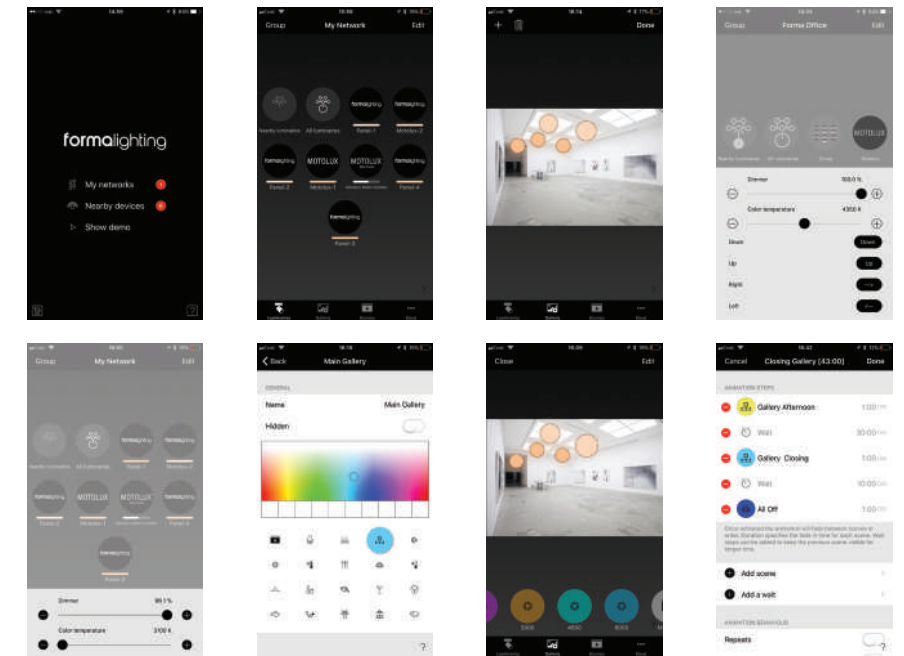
formalighting

My networks

Nearby devices

Show demo

Group My Network Edit

Nearby luminaires All luminaires formalighting Panel 1 formalighting Motolux 2

formalighting Panel 2 MOTOLUX Motolux 1 MOTOLUX formalighting Panel 4

formalighting Panel 3

Luminaires Gallery Scenes More

Done

Group Forma Office Edit

MOTOLUX

Dimmer 100.0 %

Color temperature 4300 K

Down Down

Up Up

Right

Left

Group My Network Edit

Nearby luminaires All luminaires formalighting Panel 1 formalighting Motolux 2

formalighting Panel 2 MOTOLUX Motolux 1 MOTOLUX formalighting Panel 4

formalighting Panel 3

Dimmer 99.1 %

Color temperature 3100 K

Back Main Gallery

GENERAL

Name Main Gallery

Hidden

?

Close Edit

Cancel Closing Gallery [43:00] Done

ANIMATION STEPS

Gallery Afternoon 1:00

Wait 30:00

Gallery Closing 1:00

Wait 10:00

All Off 1:00

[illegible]

Add scene

Add a wait

ANIMATION BEHAVIOUR

Repeats